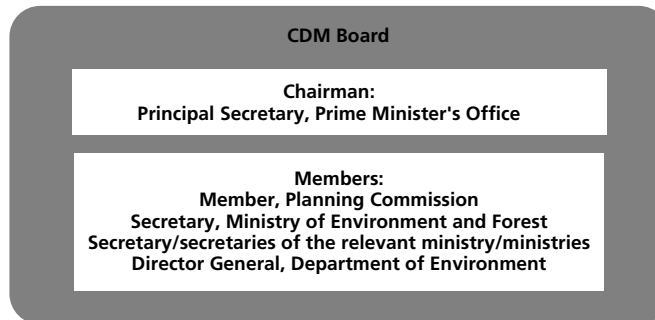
CDM Board

Chairman:
Principal Secretary, Prime Minister's Office

Members:
Member, Planning Commission
Secretary, Ministry of Environment and Forest
Secretary/secretaries of the relevant ministry/ministries
Director General, Department of Environment